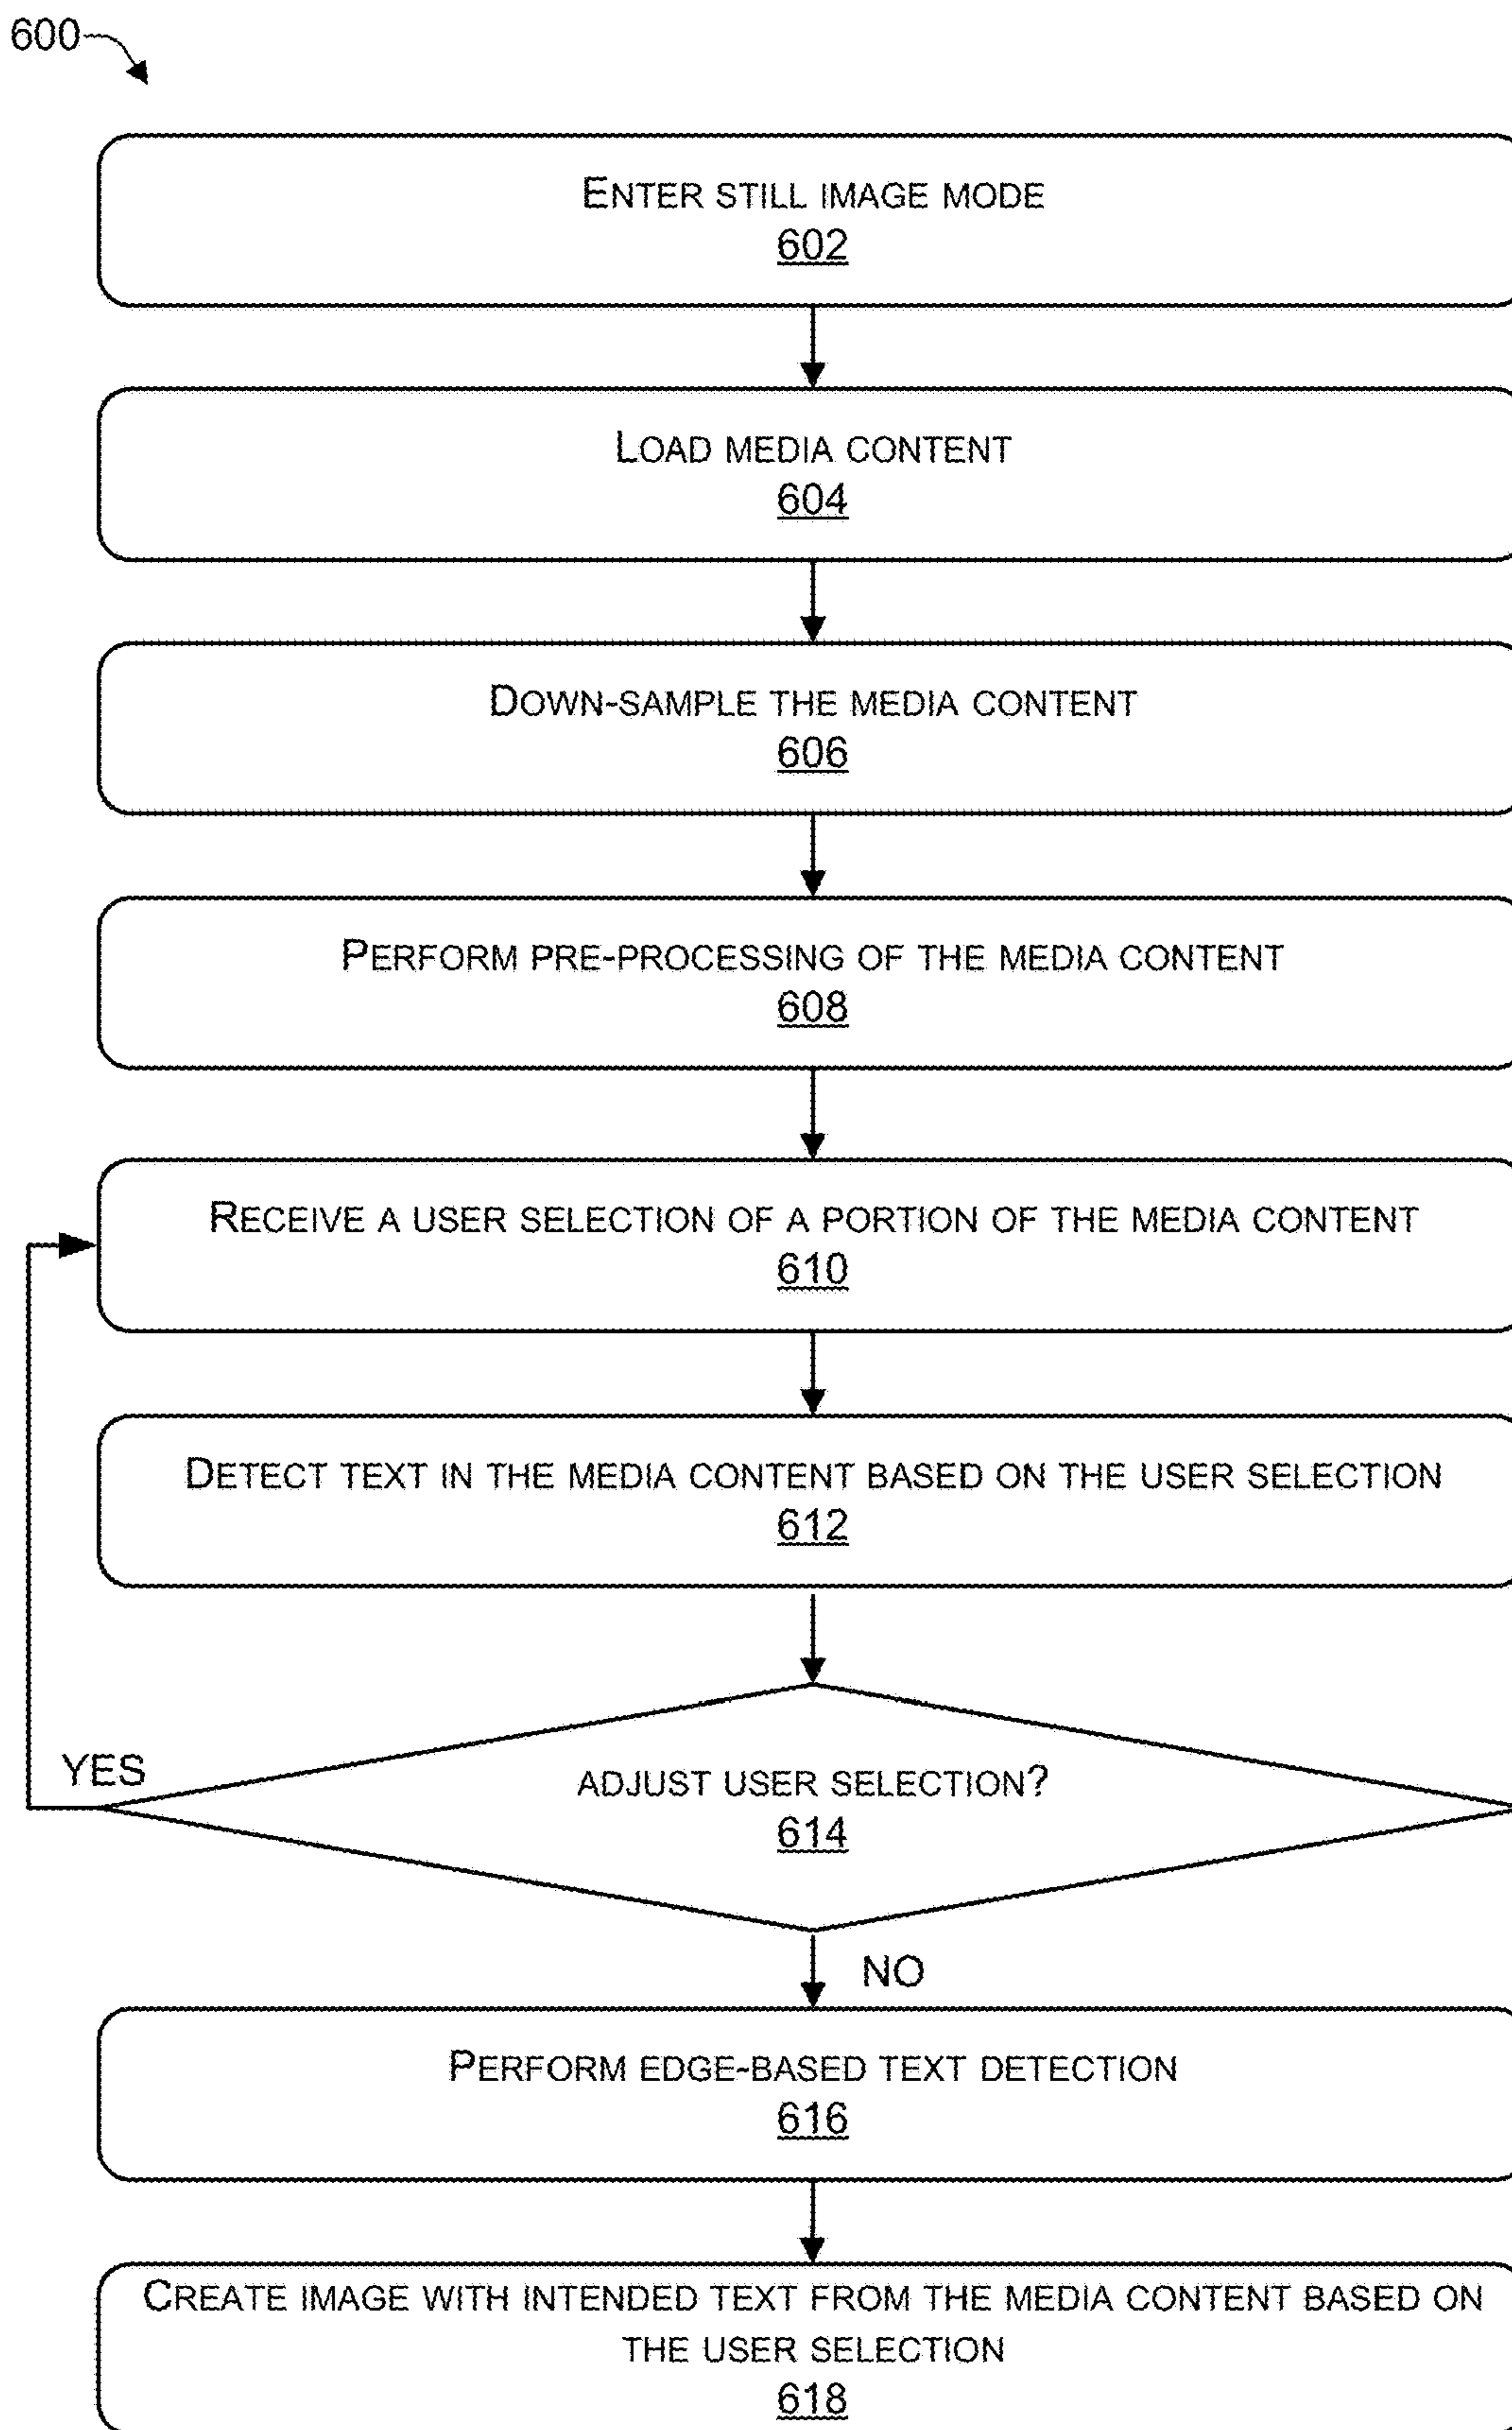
600

Enter still image mode
602

Load media content
604

Down-sample the media content
606

Perform pre-processing of the media content
608

Receive a user selection of a portion of the media content
610

Detect text in the media content based on the user selection
612

YES

Adjust user selection?
614

NO

Perform edge-based text detection
616

Create image with intended text from the media content based on the user selection
618